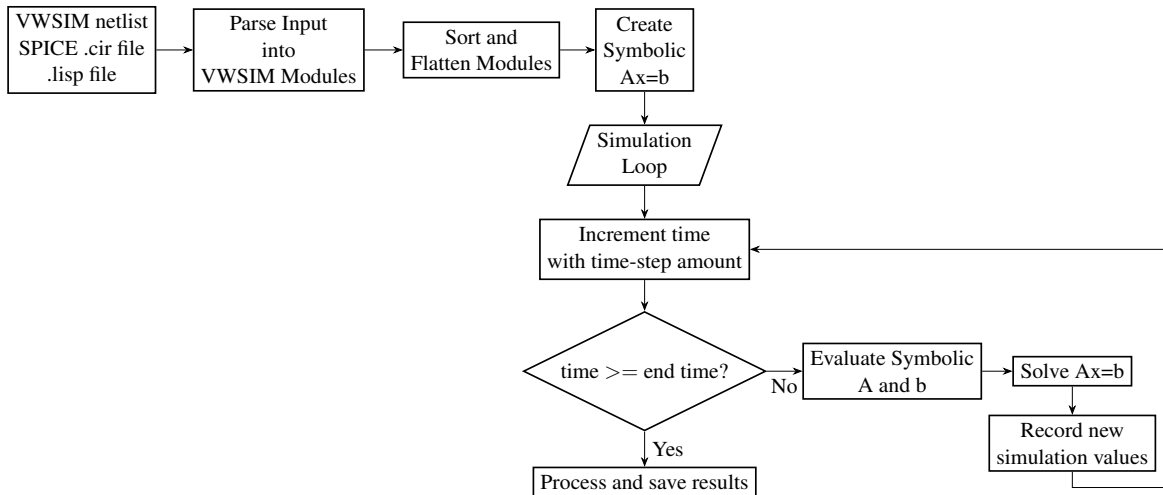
VWSIM netlist
SPICE .cir file
.lisp file

Parse Input
into
VWSIM Modules

Sort and
Flatten Modules

Create
Symbolic
Ax=b

Simulation
Loop

Increment time
with time-step amount

time >= end time?

No

Evaluate Symbolic
A and b

Solve Ax=b

Record new
simulation values

Yes

Process and save results